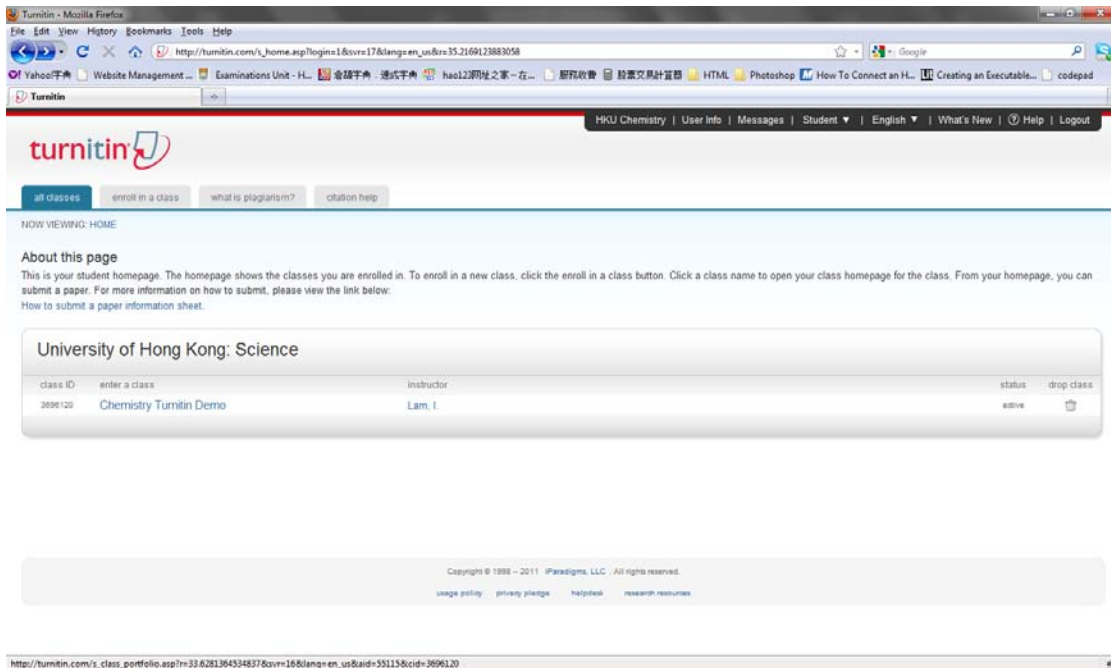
Turnitin - Mozilla Firefox

File Edit View History Bookmarks Tools Help

http://turnitin.com/s_home.asp?login=1&svr=17&lang=en_us&r=35.2169123883058

Google

Yahoo!字典 | Website Management ... | Examinations Unit - H... | 金山詞霸 : 通式字典 | hao123網址之家－在... | 郵政收費 | 股票交易計算器 | HTML | Photoshop | How To Connect an H... | Creating an Executable... | codepad

Turnitin

HKU Chemistry | User Info | Messages | Student ▼ | English ▼ | What's New | ⓘ Help | Logout

turnitin

all classes | enroll in a class | what is plagiarism? | citation help

NOW VIEWING: HOME

About this page

This is your student homepage. The homepage shows the classes you are enrolled in. To enroll in a new class, click the enroll in a class button. Click a class name to open your class homepage for the class. From your homepage, you can submit a paper. For more information on how to submit, please view the link below:

How to submit a paper information sheet.

University of Hong Kong: Science

| class ID | enter a class | instructor | status | drop class |
|---|---|---|---|---|
| 3696120 | Chemistry Turnitin Demo | Lam, I. | active | |

Copyright © 1998 – 2011 iParadigms, LLC. All rights reserved.

usage policy | privacy pledge | helpdesk | research resources

http://turnitin.com/s_class_portfolio.asp?r=33.6281364534837&svr=16&lang=en_us&aid=55115&cid=3696120